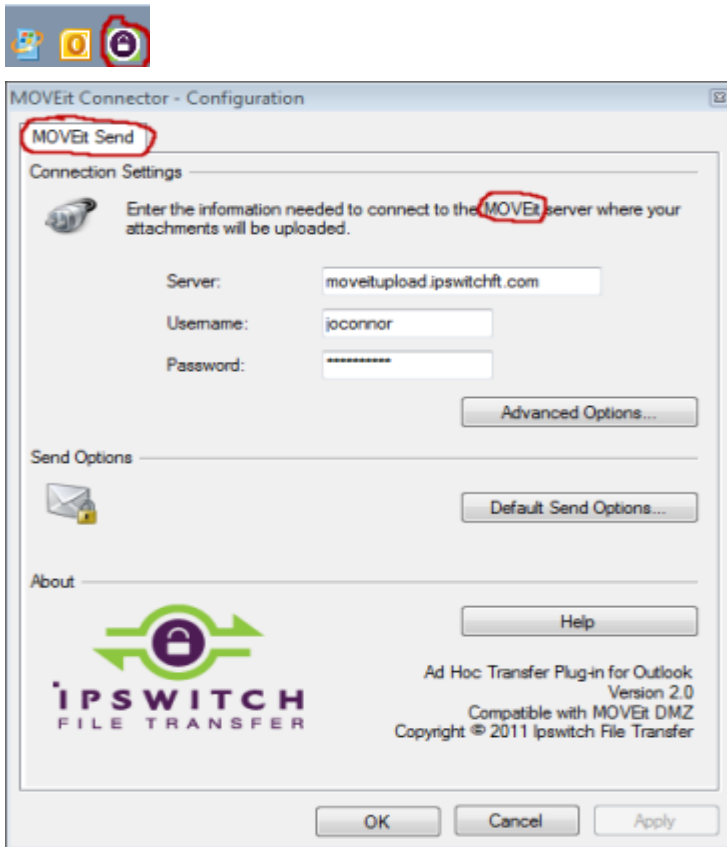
O

MOVEit Connector - Configuration

MOVEit Send

Connection Settings

Enter the information needed to connect to the MOVEit server where your attachments will be uploaded.

Server: moveitupload.ipswitchft.com

Username: joconnor

Password: ***********

Advanced Options...

Send Options

Default Send Options...

About

Help

IPSWITCH
FILE TRANSFER

Ad Hoc Transfer Plug-in for Outlook
Version 2.0
Compatible with MOVEit DMZ
Copyright © 2011 Ipswitch File Transfer

OK Cancel Apply